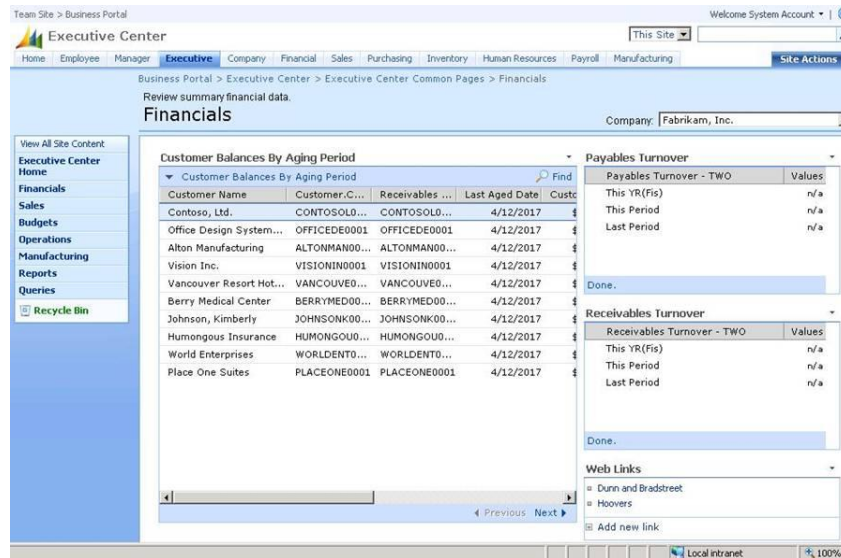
Team Site > Business Portal

Welcome System Account ▾ |

Executive Center

This Site

Home | Employee | Manager | Executive | Company | Financial | Sales | Purchasing | Inventory | Human Resources | Payroll | Manufacturing

Site Actions

Business Portal > Executive Center > Executive Center Common Pages > Financials

Review summary financial data.

Financials

Company: Fabrikam, Inc.

View All Site Content

Executive Center Home

Financials

Sales

Budgets

Operations

Manufacturing

Reports

Queries

Recycle Bin

Customer Balances By Aging Period

Customer Balances By Aging Period

Find

| Customer Name | Customer.C... | Receivables ... | Last Aged Date | Custc |
|---|---|---|---|---|
| Contoso, Ltd. | CONTOSOL0... | CONTOSOL0... | 4/12/2017 | $ |
| Office Design System... | OFFICEDE0001 | OFFICEDE0001 | 4/12/2017 | $ |
| Alton Manufacturing | ALTONMAN00... | ALTONMAN00... | 4/12/2017 | $ |
| Vision Inc. | VISIONIN0001 | VISIONIN0001 | 4/12/2017 | $ |
| Vancouver Resort Hot... | VANCOUVE0... | VANCOUVE0... | 4/12/2017 | $ |
| Berry Medical Center | BERRYMED00... | BERRYMED00... | 4/12/2017 | $ |
| Johnson, Kimberly | JOHNSONK00... | JOHNSONK00... | 4/12/2017 | $ |
| Humongous Insurance | HUMONGOU0... | HUMONGOU0... | 4/12/2017 | $ |
| World Enterprises | WORLDENT0... | WORLDENT0... | 4/12/2017 | $ |
| Place One Suites | PLACEONE0001 | PLACEONE0001 | 4/12/2017 | $ |

◀ Previous Next ▶

Payables Turnover

| Payables Turnover - TWO | Values |
|---|---|
| This YR(Fis) | n/a |
| This Period | n/a |
| Last Period | n/a |

Done.

Receivables Turnover

| Receivables Turnover - TWO | Values |
|---|---|
| This YR(Fis) | n/a |
| This Period | n/a |
| Last Period | n/a |

Done.

Web Links

Dunn and Bradstreet

Hoovers

Add new link

Local intranet

100%